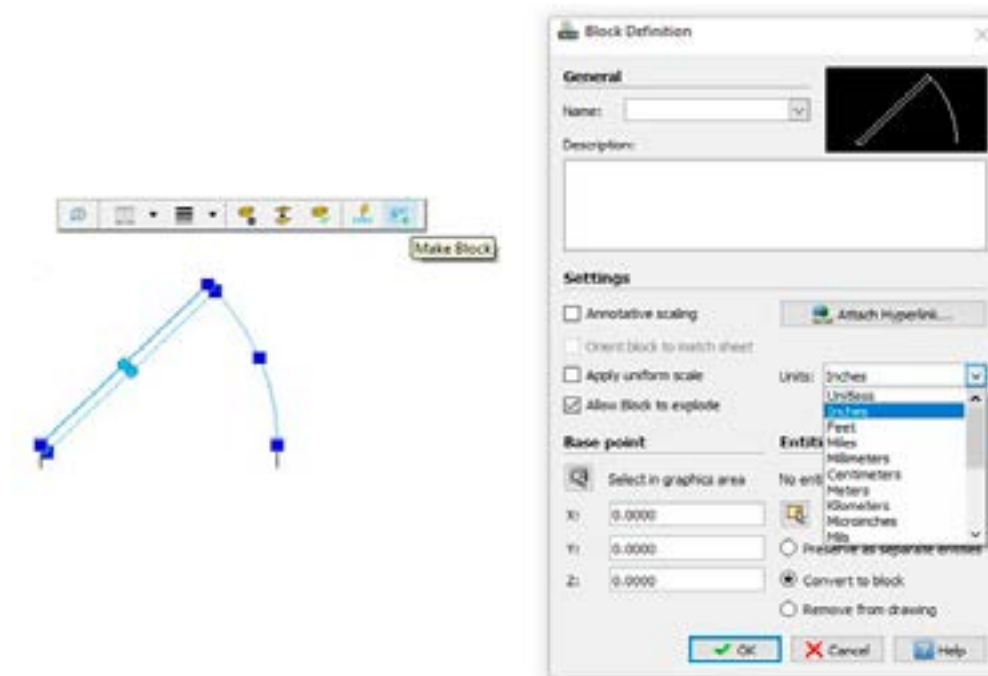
Make Block

Block Definition

General

Name:

Description:

Settings

Annotative scaling

Attach Hyperlink...

Orient block to match sheet

Apply uniform scale

Units: Inches

Allow Block to explode

Unitless
Inches
Feet
Miles
Millimeters
Centimeters
Meters
Kilometers
Microinches
Mils

Base point

Entiti

Select in graphics area

No enti

X: 0.0000

Y: 0.0000

Z: 0.0000

Preserve as separate entities

Convert to block

Remove from drawing

OK

Cancel

Help